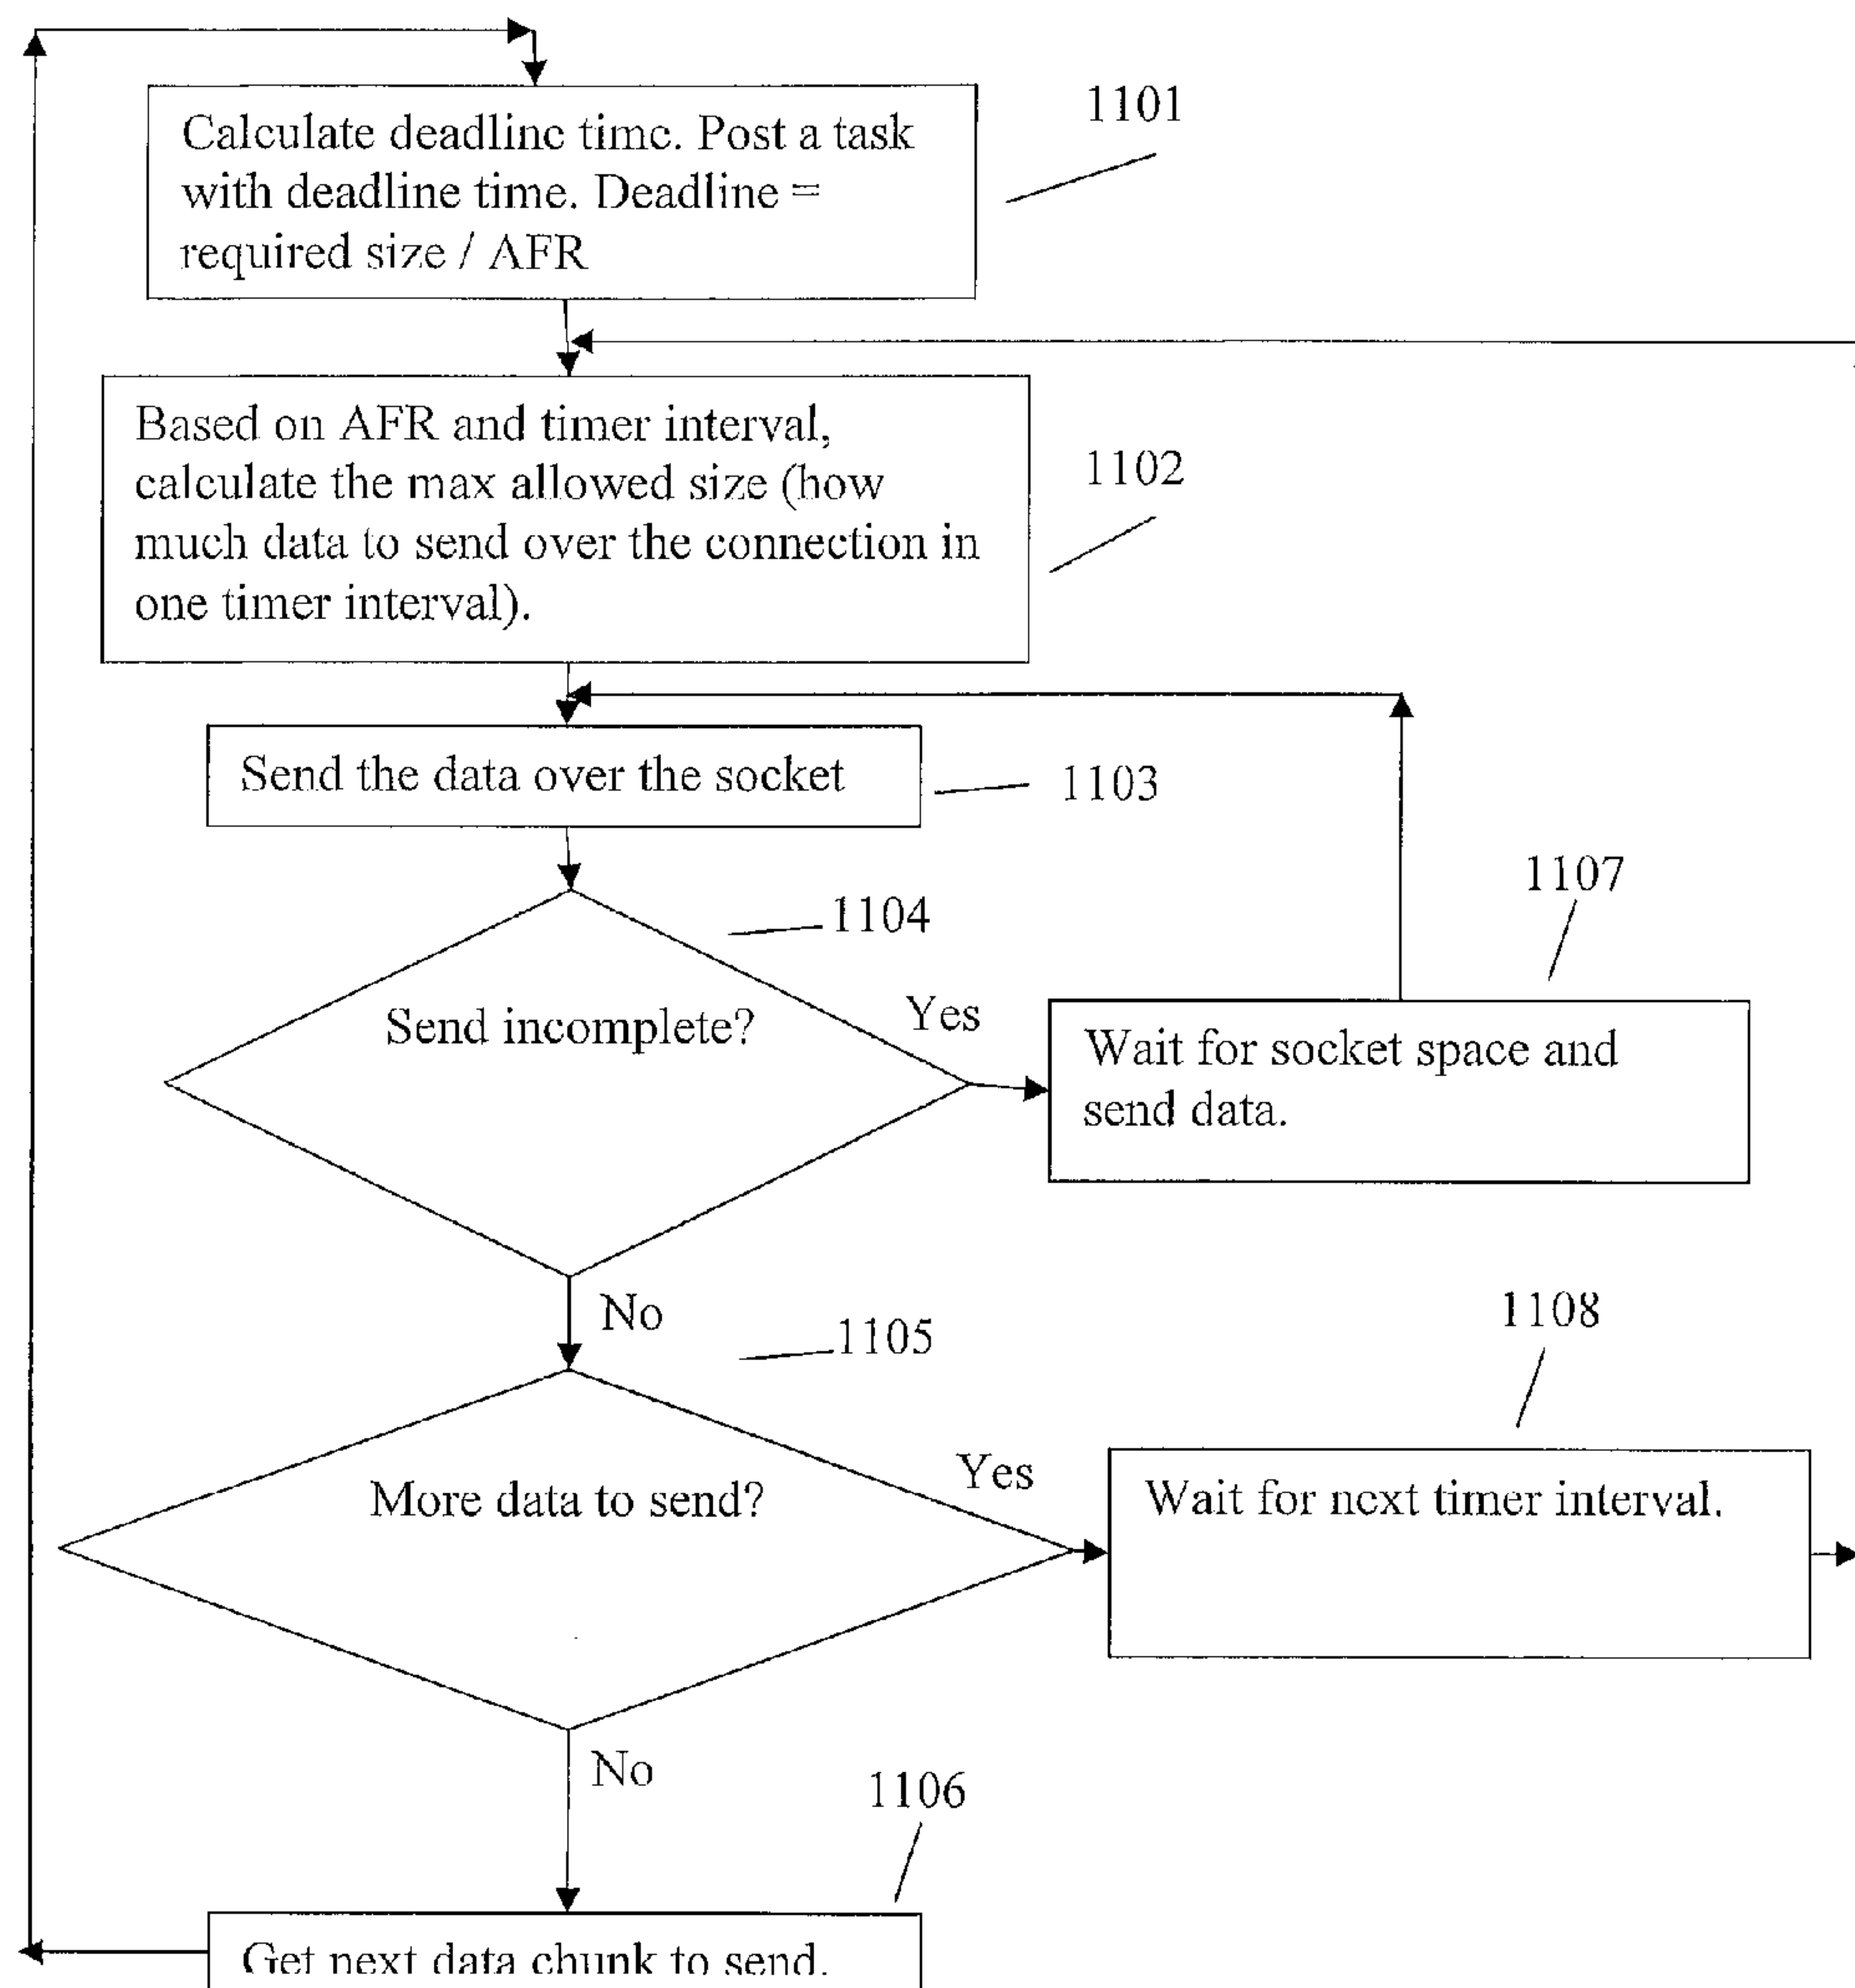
Calculate deadline time. Post a task with deadline time. Deadline = required size / AFR

1101

Based on AFR and timer interval, calculate the max allowed size (how much data to send over the connection in one timer interval).

1102

Send the data over the socket

1103

1104

Send incomplete?

Yes

Wait for socket space and send data.

1107

No

1105

More data to send?

Yes

Wait for next timer interval.

1108

No

1106

Get next data chunk to send.